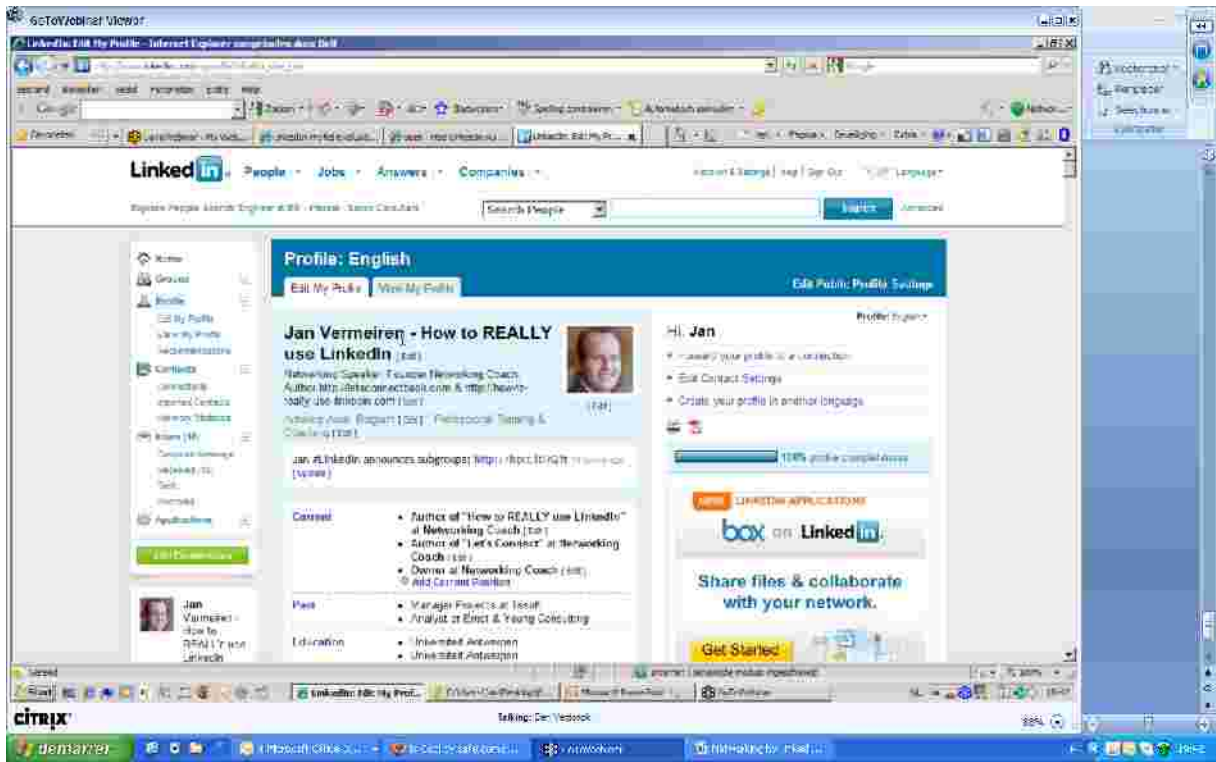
GoToWebinar Viewer

LinkedIn: Edit My Profile - Internet Explorer

Linked in

People · Jobs · Answers · Companies ·

Account & Settings | Help | Sign Out | Language

Search People

Search

Advanced

Home

Groups

Profile

Edit My Profile

View My Profile

Recommendations

Contacts

Connections

Imported Contacts

Network Statistics

Inbox

Applications

Profile: English

Edit My Profile

View My Profile

Edit Public Profile Settings

Profile: English

Jan Vermeiren - How to REALLY use LinkedIn [edit]

Networking Speaker, European Networking Coach, Author http://letsconnectbook.com & http://how-to-really-use-linkedin.com [edit]

Antwerp Area, Belgium [edit] Professional Training & Coaching [edit]

[edit]

Hi, Jan

Forward your profile to a connection

Edit Contact Settings

Create your profile in another language

Jan #LinkedIn announces subgroups! http:// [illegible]

[update]

100% profile completeness

LINKEDIN APPLICATIONS

box on Linked in

Share files & collaborate with your network.

Get Started

Current

Author of "How to REALLY use LinkedIn" at Networking Coach [edit]

Author of "Let's Connect" at Networking Coach [edit]

Owner at Networking Coach [edit]

Add Current Position

Past

Manager Projects at Tasall

Analyst at Ernst & Young Consulting

Education

Universiteit Antwerpen

Universiteit Antwerpen

Jan Vermeiren - How to REALLY use LinkedIn

citrix

Talking: Dan Vestbeek

démarrer